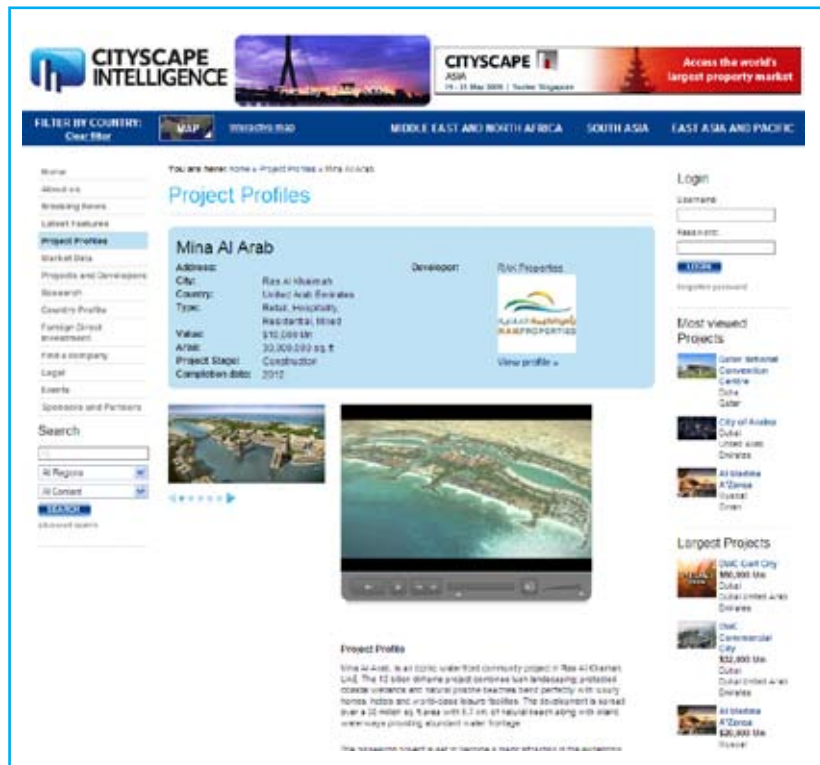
CITYSCAPE INTELLIGENCE

CITYSCAPE ASIA
19 - 21 May 2009 | Suntec Singapore

Access the world's largest property market

FILTER BY COUNTRY: Clear filter

MAP

MIDDLE EAST AND NORTH AFRICA SOUTH ASIA EAST ASIA AND PACIFIC

Home
About us
Breaking News
Latest Features
Project Profiles
Market Data
Projects and Developers
Research
Country Profile
Foreign Direct Investment
Find a company
Legal
Events
Sponsors and Partners

Search

All Regions
All Content
SEARCH
Advanced search

You are here: Home » Project Profiles » Mina Al Arab

Project Profiles

Mina Al Arab

Address:
City: Ras Al Khaimah
Country: United Arab Emirates
Type: Retail, Hospitality, Residential, Mixed
Value: $10,000 Mn
Area: 30,000,000 sq ft
Project Stage: Construction
Completion date: 2012

Developer: RAK Properties

RAK PROPERTIES

View profile »

Project Profile

Mina Al Arab, is an iconic water front community project in Ras Al Khaimah, UAE. The 10 billion dirhams project combines lush landscaping, protected coastal wetlands and natural pristine beaches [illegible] perfectly with luxury homes, hotels and world-class leisure facilities. The development is spread over a 30 million sq ft area with 6.7 km of natural beach along with inland water ways providing abundant water frontage.

The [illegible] project is set to become a major attraction in the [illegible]

Login
Username
Password
LOGIN
Forgotten password

Most viewed Projects

Qatar National Convention Centre
Doha
Qatar

City of Arabia
Dubai
United Arab Emirates

Al Madina A'Zarqa
Muscat
Oman

Largest Projects

DIC Golf City
$90,000 Mn
Dubai
Dubai United Arab Emirates

DIC Commercial City
$32,000 Mn
Dubai
Dubai United Arab Emirates

Al Madina A'Zarqa
$20,000 Mn
Muscat